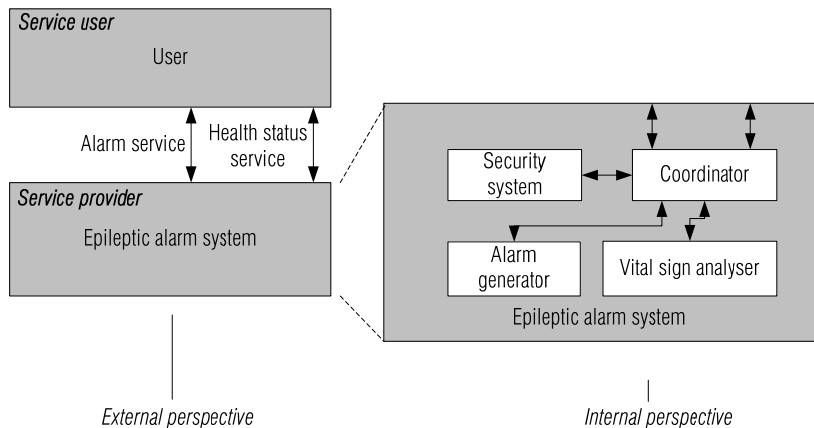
Service user
User

Alarm service

Health status service

Service provider
Epileptic alarm system

Security system

Coordinator

Alarm generator

Vital sign analyser

Epileptic alarm system

External perspective

Internal perspective